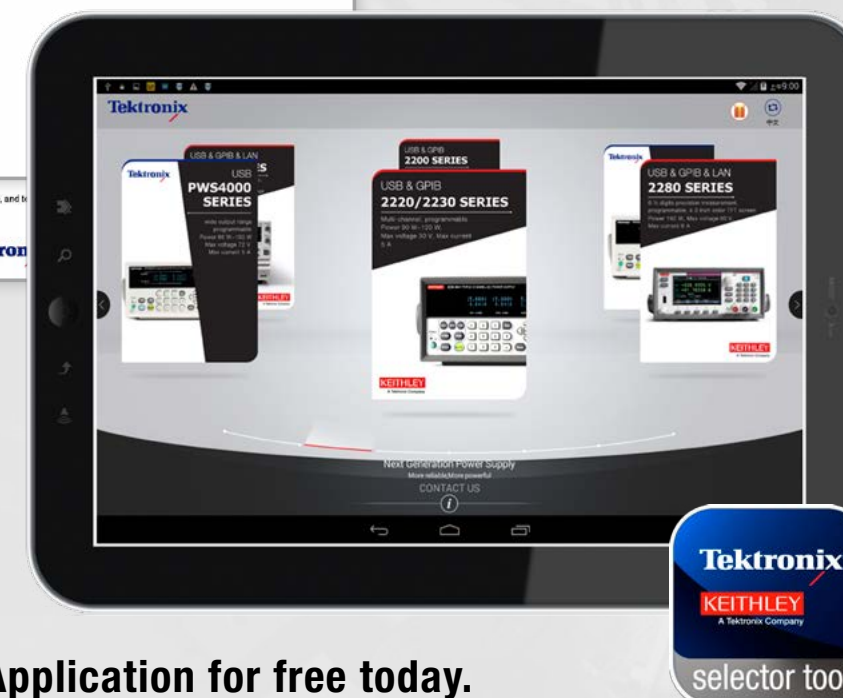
Tektronix

USB & GPIB & LAN

USB
PWS4000
SERIES

Tektronix

KEITHLEY

USB & GPIB
2200 SERIES

USB & GPIB
2220/2230 SERIES

Multi-channel, programmable
Power 90 W~120 W
Max voltage 30 V, Max current 6 A

KEITHLEY
A Tektronix Company

USB & GPIB & LAN
2280 SERIES

KEITHLEY

Next Generation Power Supply
More reliable More powerful
CONTACT US

Tektronix
KEITHLEY
A Tektronix Company
selector too

Application for free today.